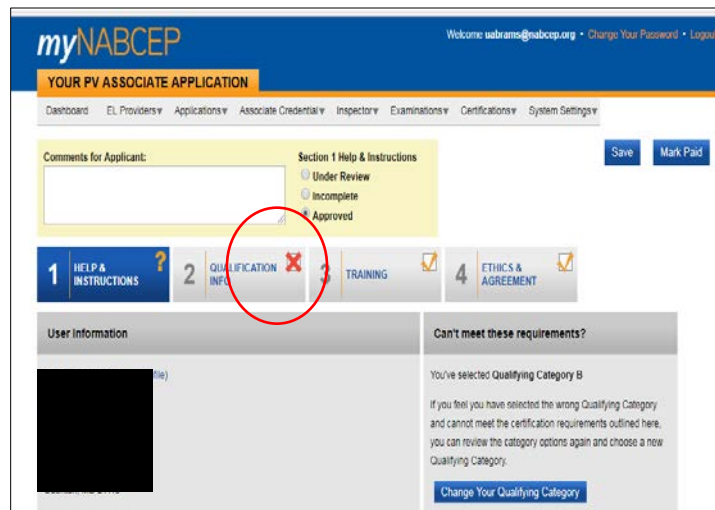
myNABCEP

Welcome uabrams@nabcep.org • Change Your Password • Logout

YOUR PV ASSOCIATE APPLICATION

Dashboard EL Providers▾ Applications▾ Associate Credential▾ Inspector▾ Examinations▾ Certifications▾ System Settings▾

Comments for Applicant:

Section 1 Help & Instructions
Under Review
Incomplete
Approved

Save

Mark Paid

1 HELP & INSTRUCTIONS

2 QUALIFICATION INFO

3 TRAINING

4 ETHICS & AGREEMENT

User Information

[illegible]file)

Can't meet these requirements?

You've selected Qualifying Category B

If you feel you have selected the wrong Qualifying Category and cannot meet the certification requirements outlined here, you can review the category options again and choose a new Qualifying Category.

Change Your Qualifying Category